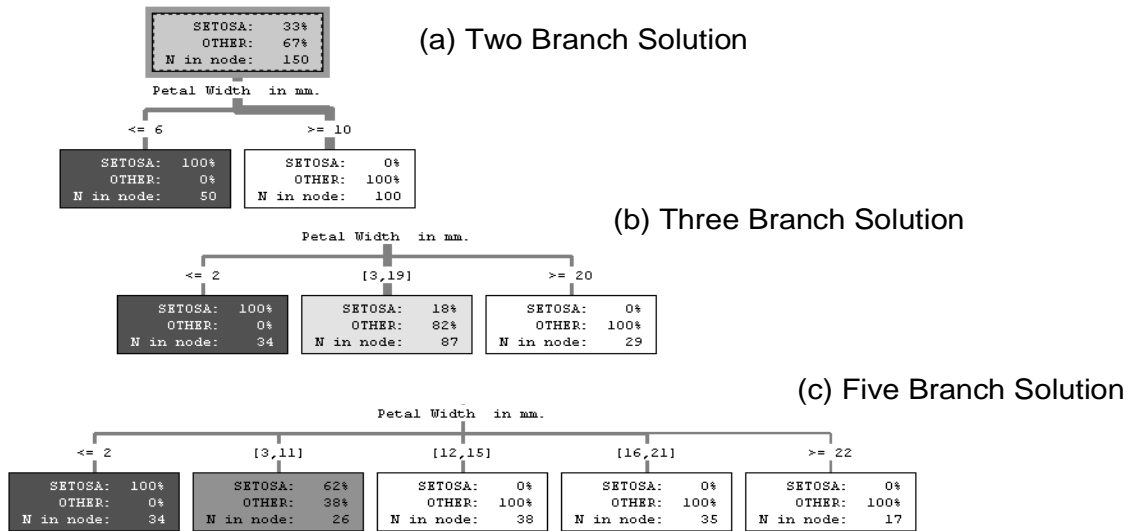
SETOSA: 33%
OTHER: 67%
N in node: 150

(a) Two Branch Solution

Petal Width in mm.

<= 6

>= 10

SETOSA: 100%
OTHER: 0%
N in node: 50

SETOSA: 0%
OTHER: 100%
N in node: 100

(b) Three Branch Solution

Petal Width in mm.

<= 2

[3,19]

>= 20

SETOSA: 100%
OTHER: 0%
N in node: 34

SETOSA: 18%
OTHER: 82%
N in node: 87

SETOSA: 0%
OTHER: 100%
N in node: 29

(c) Five Branch Solution

Petal Width in mm.

<= 2

[3,11]

[12,15]

[16,21]

>= 22

SETOSA: 100%
OTHER: 0%
N in node: 34

SETOSA: 62%
OTHER: 38%
N in node: 26

SETOSA: 0%
OTHER: 100%
N in node: 38

SETOSA: 0%
OTHER: 100%
N in node: 35

SETOSA: 0%
OTHER: 100%
N in node: 17